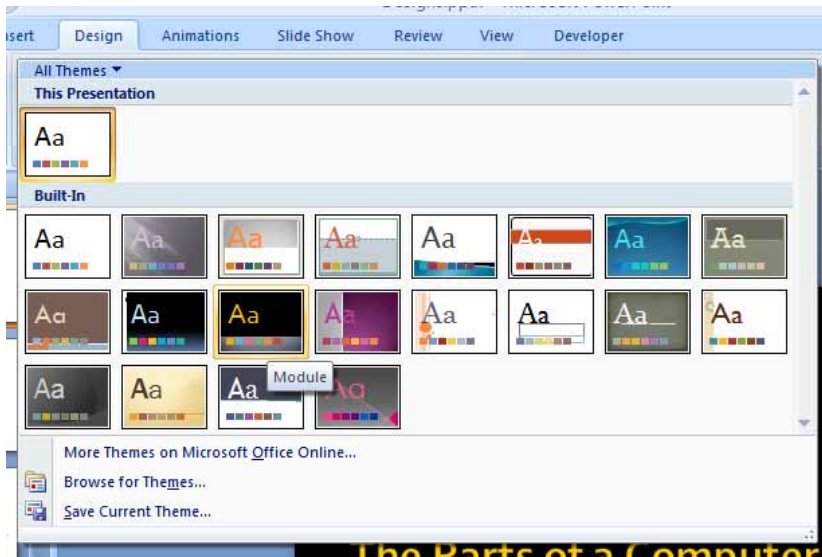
isert Design Animations Slide Show Review View Developer

All Themes ▾

This Presentation

Aa

Built-In

Aa Aa Aa Aa Aa Aa Aa Aa

Aa Aa Aa Aa Aa Aa Aa Aa

Aa Aa Aa Aa

Module

More Themes on Microsoft Office Online...

Browse for Themes...

Save Current Theme...

The Parts of a Computer